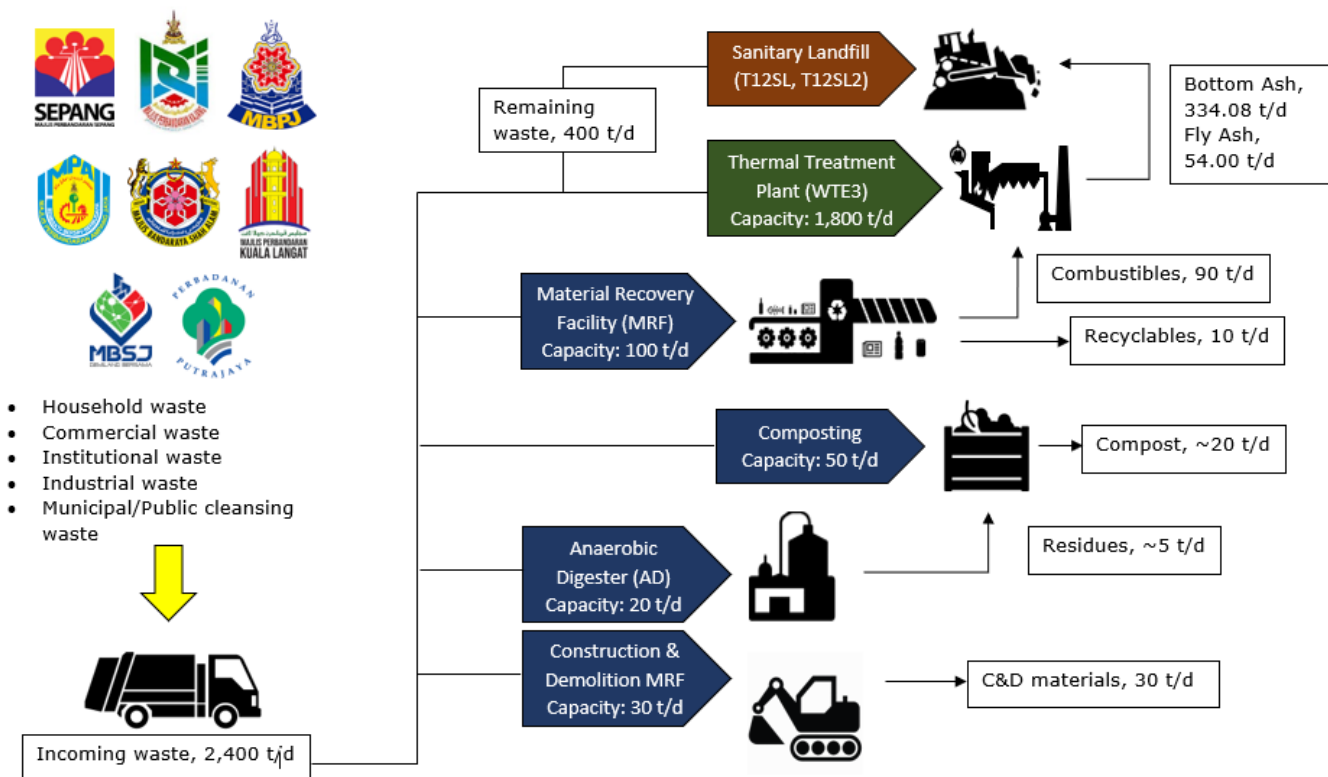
SEPANG
MAJLIS PERBANDARAN SEPANG

MBPJ

MAJLIS BANDARAYA SHAH ALAM

MAJLIS PERBANDARAN KUALA LANGAT

MBSJ

PERBADANAN PUTRAJAYA

• Household waste
• Commercial waste
• Institutional waste
• Industrial waste
• Municipal/Public cleansing waste

Incoming waste, 2,400 t/d

Remaining waste, 400 t/d

Sanitary Landfill (T12SL, T12SL2)

Thermal Treatment Plant (WTE3) Capacity: 1,800 t/d

Bottom Ash, 334.08 t/d
Fly Ash, 54.00 t/d

Material Recovery Facility (MRF) Capacity: 100 t/d

Combustibles, 90 t/d

Recyclables, 10 t/d

Composting Capacity: 50 t/d

Compost, ~20 t/d

Anaerobic Digester (AD) Capacity: 20 t/d

Residues, ~5 t/d

Construction & Demolition MRF Capacity: 30 t/d

C&D materials, 30 t/d